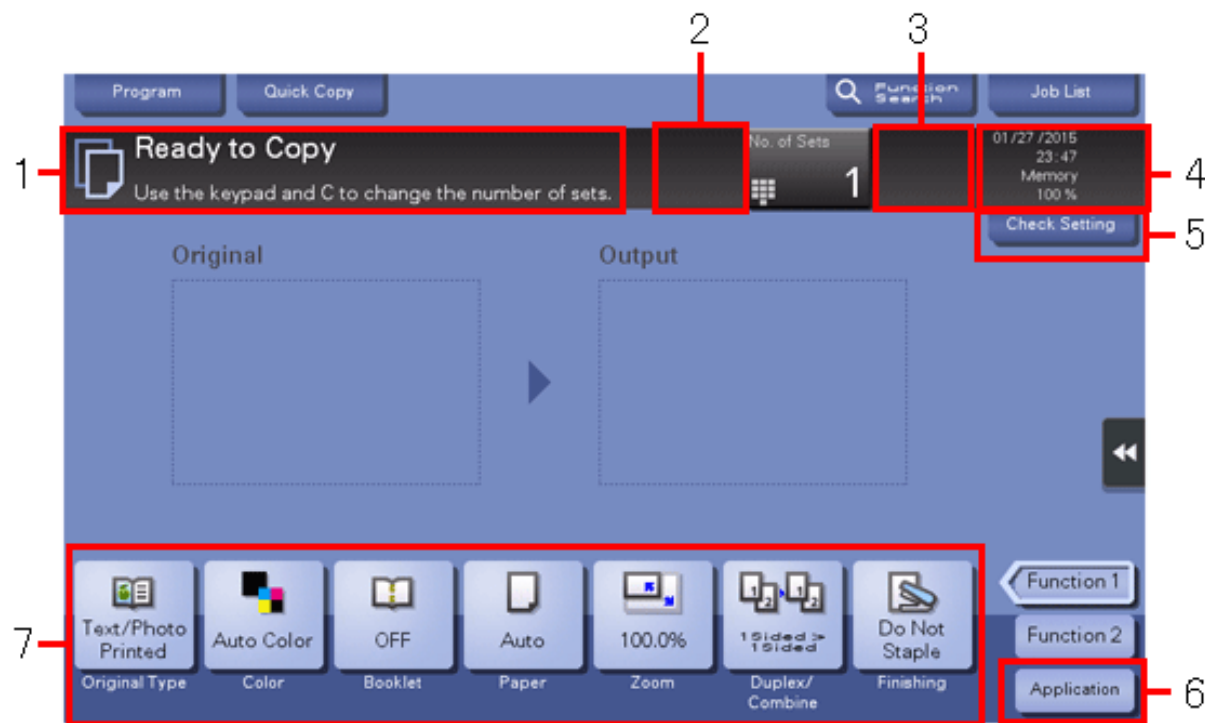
2
3

Program
Quick Copy
Function Search
Job List

1
Ready to Copy
Use the keypad and C to change the number of sets.
No. of Sets
1
01/27 /2015
23:47
Memory
100 %
4
Check Setting
5

Original
Output

Text/Photo Printed
Original Type
Auto Color
Color
OFF
Booklet
Auto
Paper
100.0%
Zoom
1Sided > 1Sided
Duplex/ Combine
Do Not Staple
Finishing

7

Function 1
Function 2
Application
6